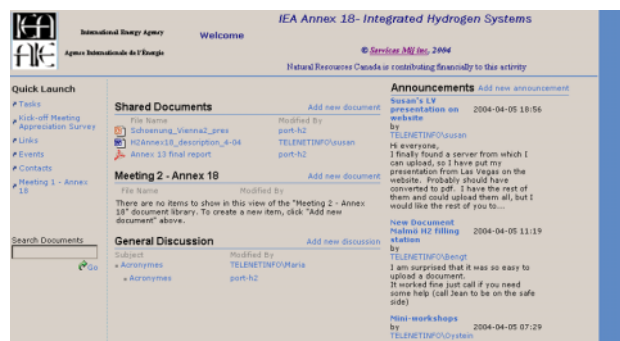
IEA AIE

International Energy Agency

Agence Internationale de l'Energie

Welcome

IEA Annex 18- Integrated Hydrogen Systems

© Services MIJ inc. 2004

Natural Resources Canada is contributing financially to this activity

Quick Launch

Tasks

Kick-off Meeting Appreciation Survey

Links

Events

Contacts

Meeting 1 - Annex 18

Search Documents

Go

Shared Documents

Add new document

| File Name | Modified By |
|---|---|
| Schoenung_Vienna2_pres | port-h2 |
| H2Annex18_description_4-04 | TELENETINFO\susan |
| Annex 13 final report | port-h2 |

Meeting 2 - Annex 18

Add new document

| File Name | Modified By |
|---|---|

There are no items to show in this view of the "Meeting 2 - Annex 18" document library. To create a new item, click "Add new document" above.

General Discussion

Add new discussion

| Subject | Modified By |
|---|---|
| Acronymes | TELENETINFO\Maria |
| Acronymes | port-h2 |

Announcements

Add new announcement

Susan's LV presentation on website

2004-04-05 18:56

by TELENETINFO\susan

Hi everyone,
I finally found a server from which I can upload, so I have put my presentation from Las Vegas on the website. Probably should have converted to pdf. I have the rest of them and could upload them all, but I would like the rest of you to....

New Document Malmö H2 filling station

2004-04-05 11:19

by TELENETINFO\Bengt

I am surprised that it was so easy to upload a document.
It worked fine just call if you need some help (call Jean to be on the safe side)

Mini-workshops

2004-04-05 07:29

by TELENETINFO\Oystein